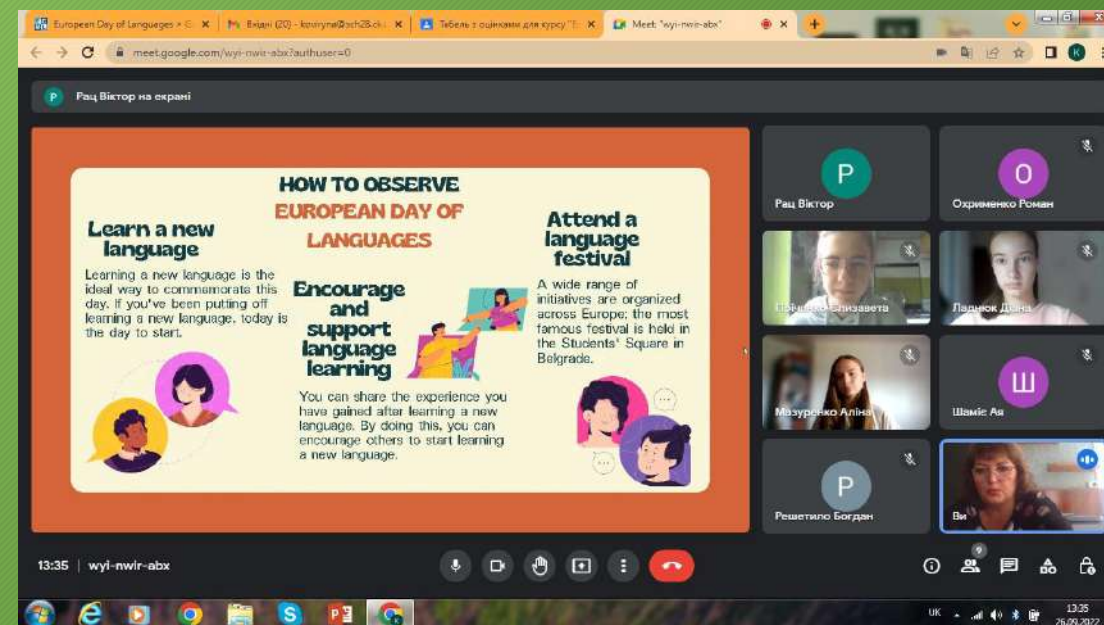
European Day of Languages • G ×
Вхідні (20) - kovirynа@sch28.ck ×
Табель з оцінками для курсу "E ×
Meet: "wyi-nwir-abx" ×

meet.google.com/wyi-nwir-abx?authuser=0

Рац Віктор на екрані

HOW TO OBSERVE
EUROPEAN DAY OF LANGUAGES

Learn a new language

Learning a new language is the ideal way to commemorate this day. If you've been putting off learning a new language, today is the day to start.

Encourage and support language learning

You can share the experience you have gained after learning a new language. By doing this, you can encourage others to start learning a new language.

Attend a language festival

A wide range of initiatives are organized across Europe; the most famous festival is held in the Students' Square in Belgrade.

Рац Віктор
Охрименко Роман
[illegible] Єлизавета
Ладнюк Діана
Мазуренко Аліна
Шамів Ая
Решетило Богдан
Ви

13:35 | wyi-nwir-abx

UK 13:35 26.09.2022